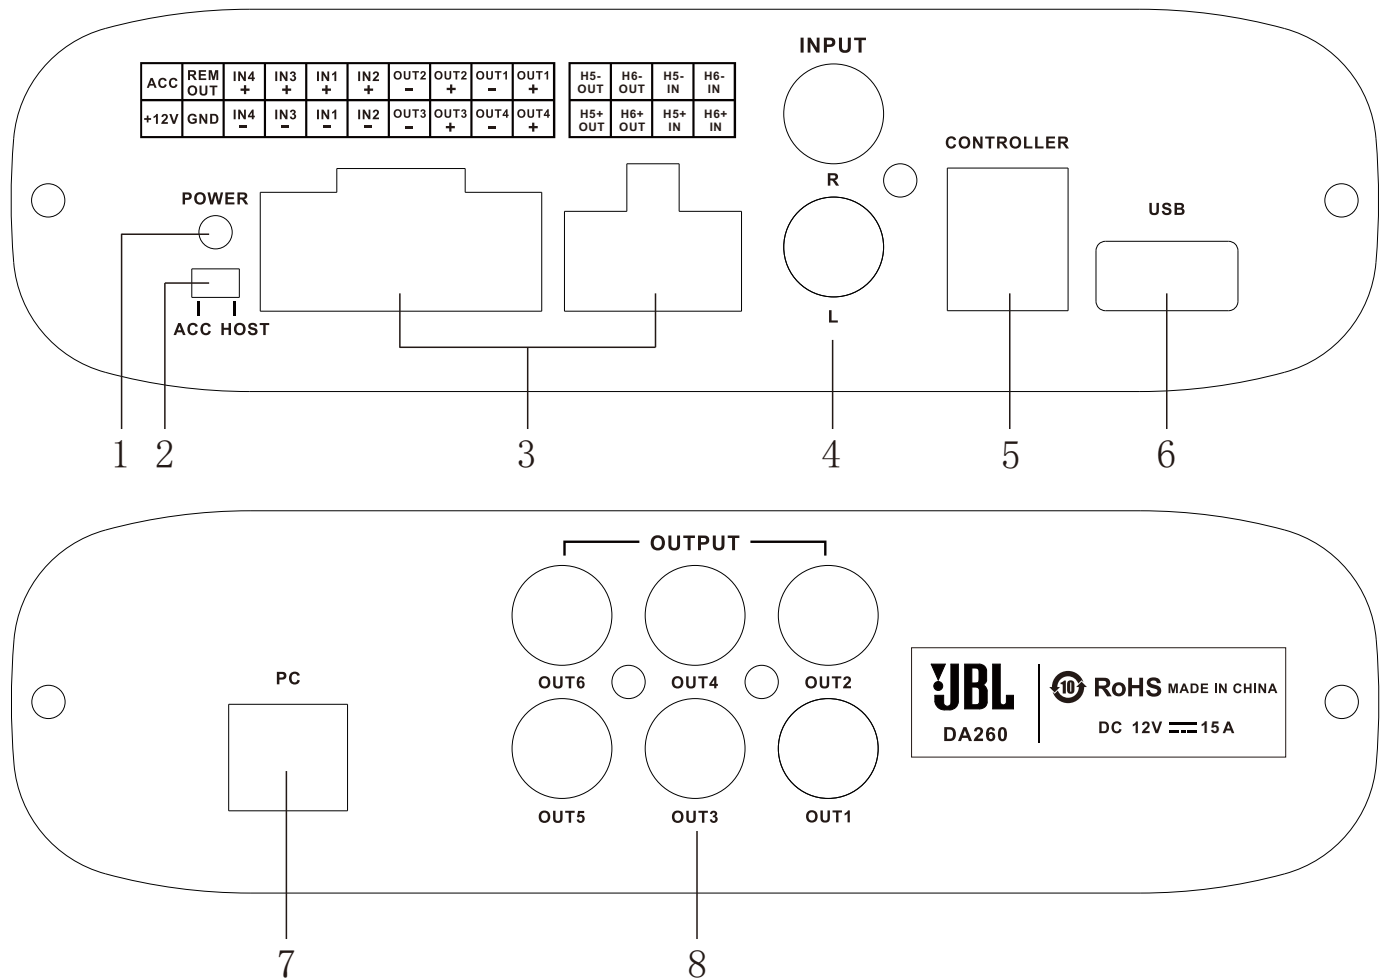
| ACC | REM OUT | IN4 + | IN3 + | IN1 + | IN2 + | OUT2 − | OUT2 + | OUT1 − | OUT1 + |
|---|---|---|---|---|---|---|---|---|---|
| +12V | GND | IN4 − | IN3 − | IN1 − | IN2 − | OUT3 − | OUT3 + | OUT4 − | OUT4 + |

| H5- OUT | H6- OUT | H5- IN | H6- IN |
|---|---|---|---|
| H5+ OUT | H6+ OUT | H5+ IN | H6+ IN |

INPUT

R

L

CONTROLLER

USB

POWER

ACC HOST

1 2 3 4 5 6

OUTPUT

OUT6 OUT4 OUT2

OUT5 OUT3 OUT1

PC

JBL

DA260

RoHS MADE IN CHINA

DC 12V ⎓ 15 A

7 8